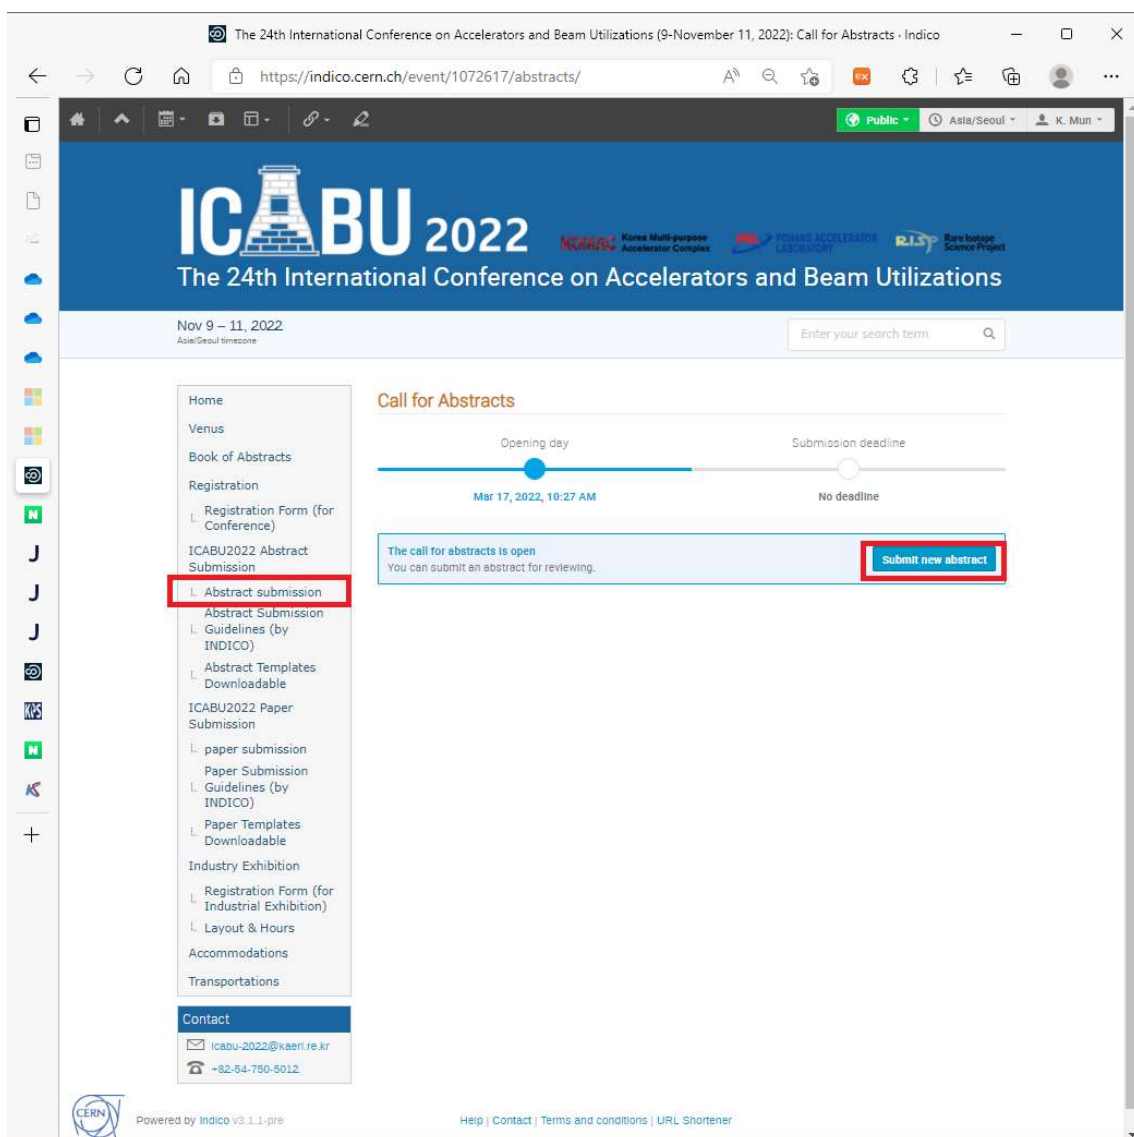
The 24th International Conference on Accelerators and Beam Utilizations (9-November 11, 2022): Call for Abstracts · Indico

https://indico.cern.ch/event/1072617/abstracts/

Public · Asia/Seoul · K. Mun

ICABU 2022

KOMAC Korea Multi-purpose Accelerator Complex  PAL POHANG ACCELERATOR LABORATORY  RISP Rare Isotope Science Project

The 24th International Conference on Accelerators and Beam Utilizations

Nov 9 – 11, 2022
Asia/Seoul timezone

Enter your search term

Home
Venus
Book of Abstracts
Registration
Registration Form (for Conference)
ICABU2022 Abstract Submission
Abstract submission
Abstract Submission Guidelines (by INDICO)
Abstract Templates Downloadable
ICABU2022 Paper Submission
paper submission
Paper Submission Guidelines (by INDICO)
Paper Templates Downloadable
Industry Exhibition
Registration Form (for Industrial Exhibition)
Layout & Hours
Accommodations
Transportations

Contact
icabu-2022@kaeri.re.kr
+82-54-750-5012

Call for Abstracts

Opening day
Mar 17, 2022, 10:27 AM

Submission deadline
No deadline

The call for abstracts is open
You can submit an abstract for reviewing.

Submit new abstract

CERN

Powered by Indico v3.1.1-pre

Help | Contact | Terms and conditions | URL Shortener